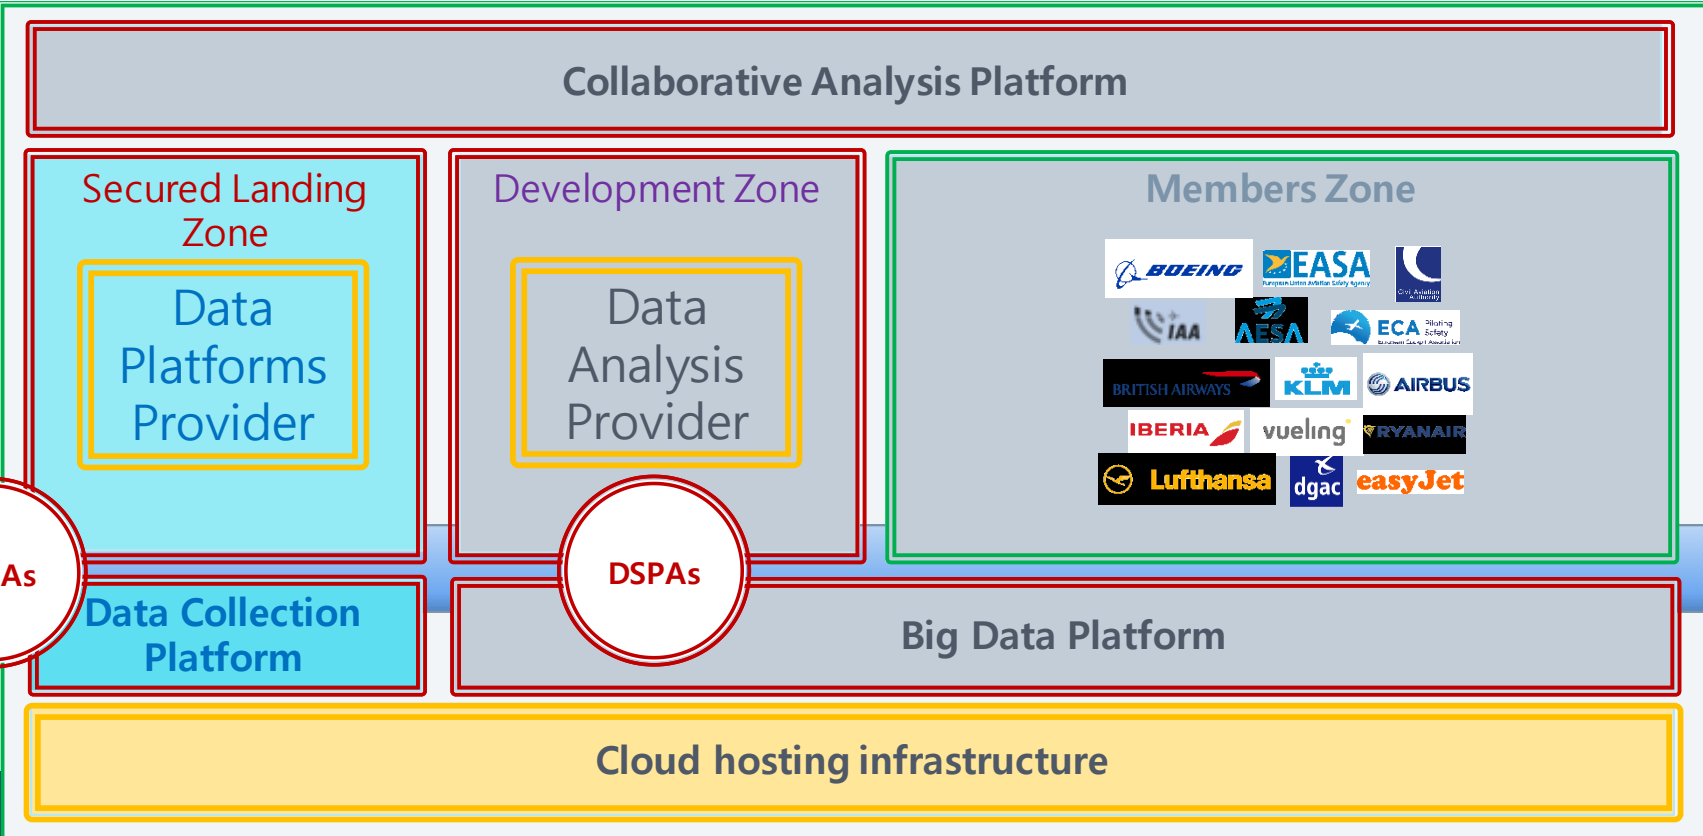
Collaborative Analysis Platform

Secured Landing Zone

Data Platforms Provider

Development Zone

Data Analysis Provider

Members Zone

BOEING

EASA

European Union Aviation Safety Agency

Civil Aviation Authority

IAA

AESA

ECA Piloting Safety

BRITISH AIRWAYS

KLM

AIRBUS

IBERIA

vueling

RYANAIR

Lufthansa

dgac

easyJet

As

DSPAs

Data Collection Platform

Big Data Platform

Cloud hosting infrastructure